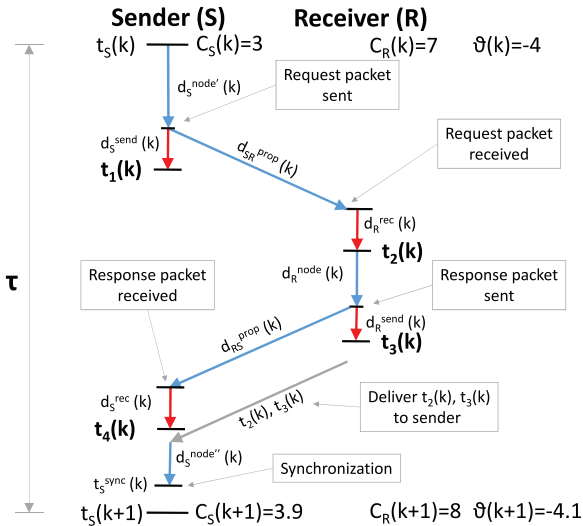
Sender (S)

Receiver (R)

$t_S(k)$ $C_S(k)=3$ $C_R(k)=7$ $\vartheta(k)=-4$

$d_S^{node'}(k)$

Request packet sent

$d_S^{send}(k)$

$\mathbf{t_1(k)}$

$d_{SR}^{prop}(k)$

Request packet received

$d_R^{rec}(k)$

$\mathbf{t_2(k)}$

$\tau$

$d_R^{node}(k)$

Response packet received

Response packet sent

$d_{RS}^{prop}(k)$

$d_R^{send}(k)$

$\mathbf{t_3(k)}$

$d_S^{rec}(k)$

$\mathbf{t_4(k)}$

$t_2(k), t_3(k)$

Deliver $t_2(k)$, $t_3(k)$ to sender

$d_S^{node''}(k)$

Synchronization

$t_S^{sync}(k)$

$t_S(k+1)$ $C_S(k+1)=3.9$ $C_R(k+1)=8$ $\vartheta(k+1)=-4.1$